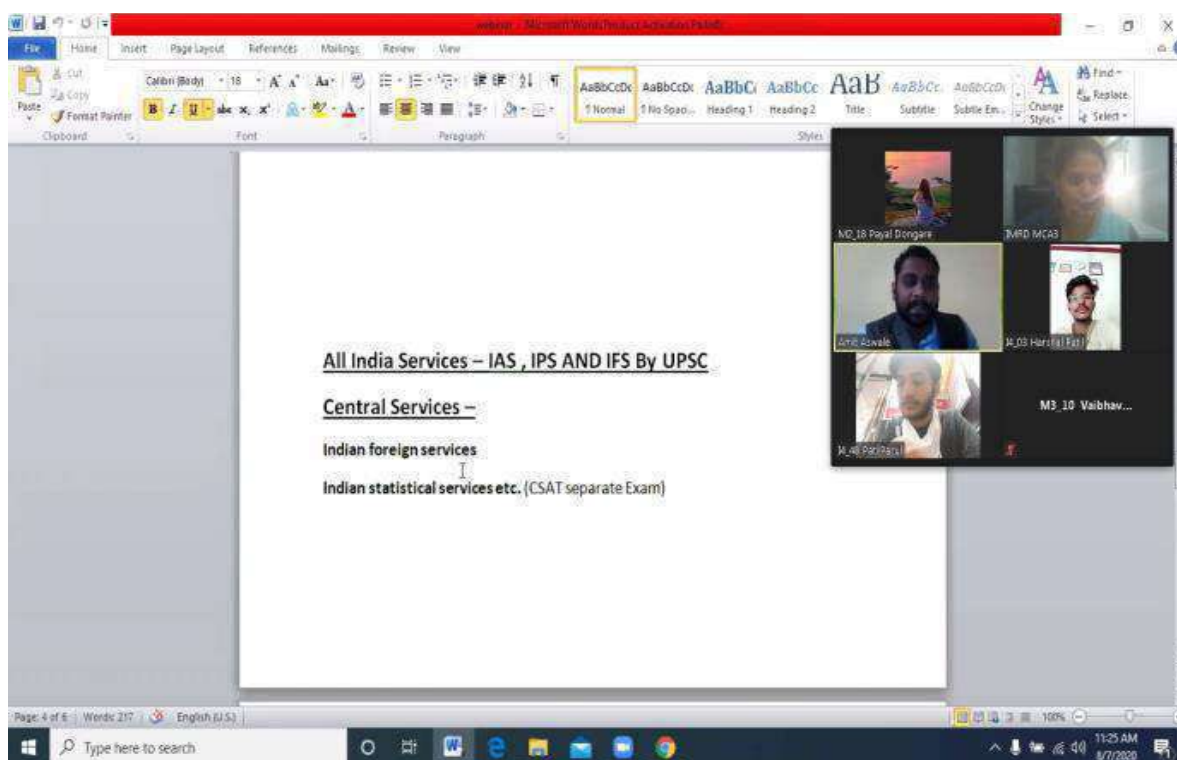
webinar - Microsoft Word(Product Activation Failed)

File Home Insert Page Layout References Mailings Review View

Cut
Copy
Paste
Format Painter
Clipboard

Calibri (Body) 18
Font

Paragraph

AaBbCcDc ¶ Normal
AaBbCcDc ¶ No Spaci...
AaBbC Heading 1
AaBbCc Heading 2
AaB Title
AaBbCc. Subtitle
AaBbCcDc Subtle Em...
Change Styles
Styles

Find
Replace
Select

M2_18 Payal Dongare
JMRD MCA3
Amit Aswale
J4_03 Harshal Patil
J4_48 Patil Parul
M3_10 Vaibhav...

All India Services – IAS , IPS AND IFS By UPSC

Central Services –

Indian foreign services

Indian statistical services etc. (CSAT separate Exam)

Page: 4 of 6 | Words: 217 | English (U.S.)

100%

Type here to search

11:25 AM
8/7/2020